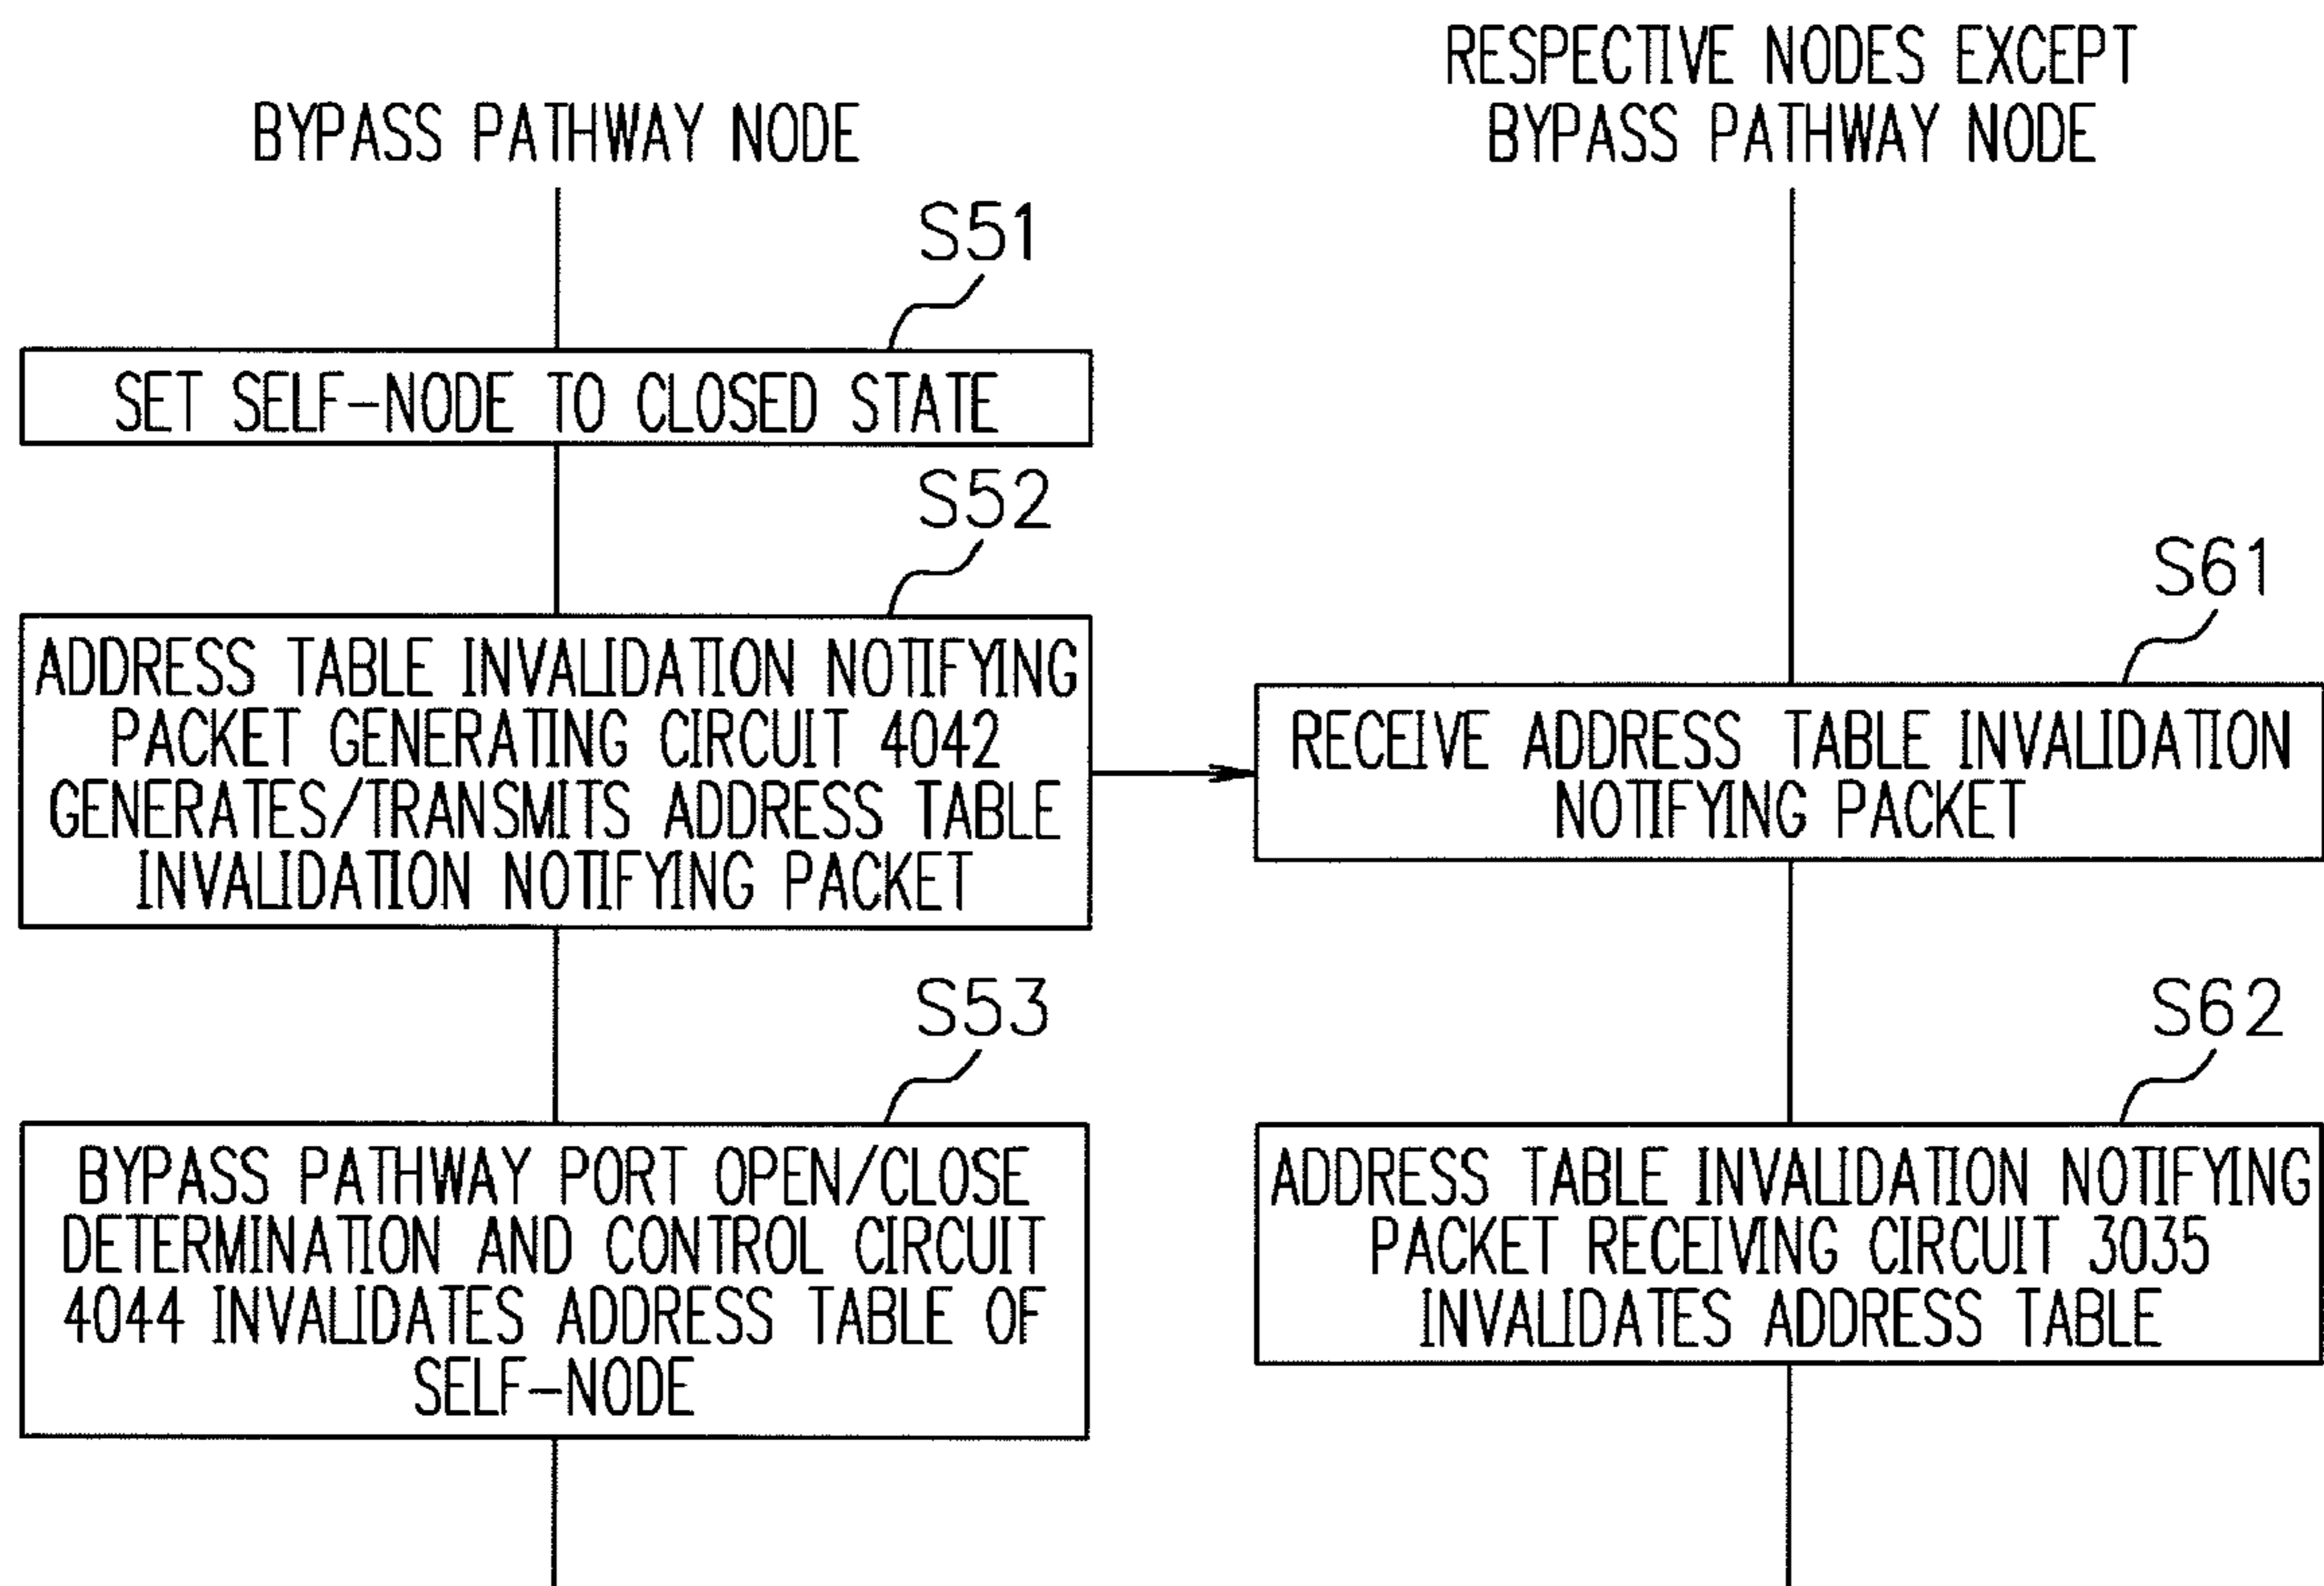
BYPASS PATHWAY NODE

RESPECTIVE NODES EXCEPT BYPASS PATHWAY NODE

S51

SET SELF-NODE TO CLOSED STATE

S52

ADDRESS TABLE INVALIDATION NOTIFYING PACKET GENERATING CIRCUIT 4042 GENERATES/TRANSMITS ADDRESS TABLE INVALIDATION NOTIFYING PACKET

S61

RECEIVE ADDRESS TABLE INVALIDATION NOTIFYING PACKET

S53

BYPASS PATHWAY PORT OPEN/CLOSE DETERMINATION AND CONTROL CIRCUIT 4044 INVALIDATES ADDRESS TABLE OF SELF-NODE

S62

ADDRESS TABLE INVALIDATION NOTIFYING PACKET RECEIVING CIRCUIT 3035 INVALIDATES ADDRESS TABLE